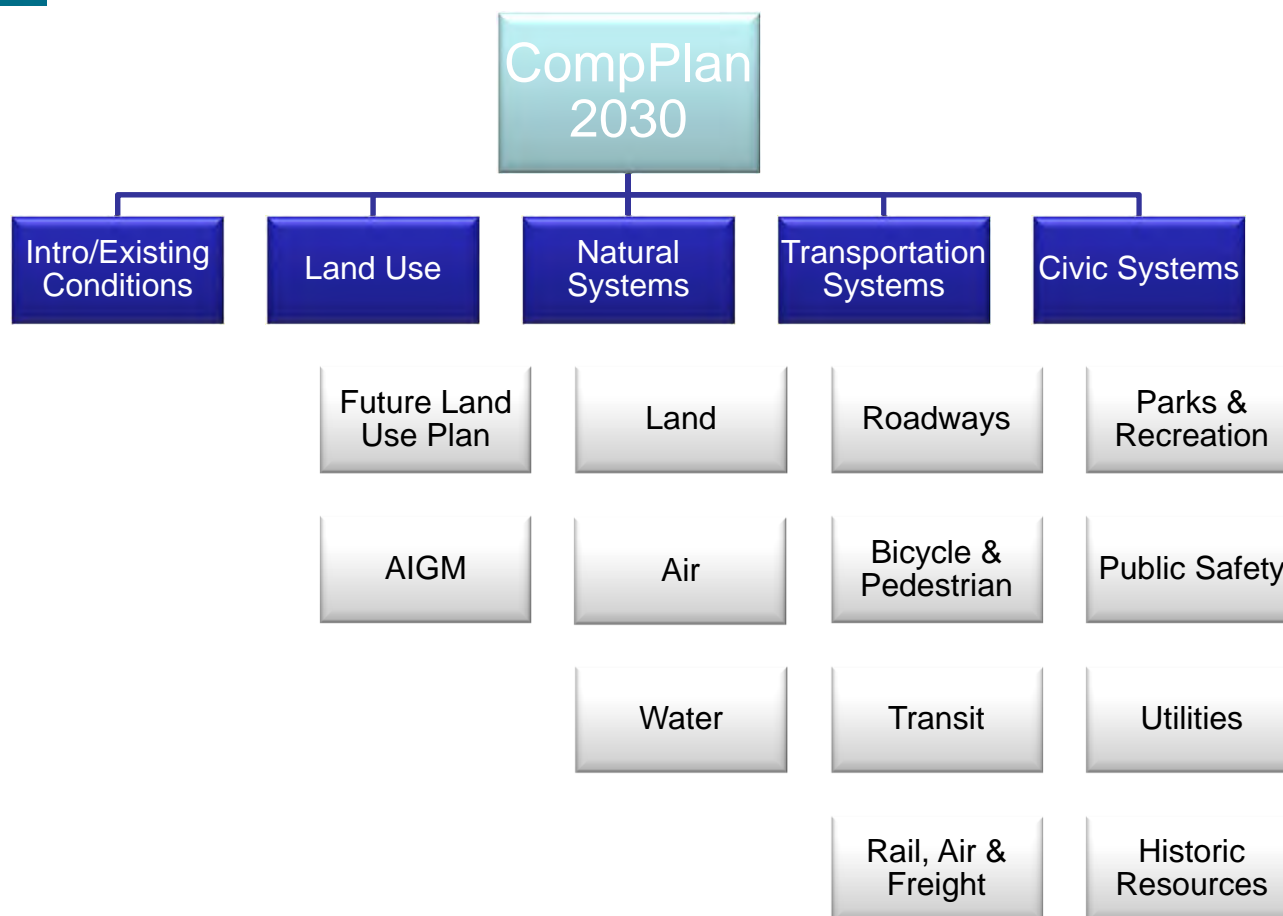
CompPlan 2030

Intro/Existing Conditions

Land Use

Natural Systems

Transportation Systems

Civic Systems

Future Land Use Plan

AIGM

Land

Air

Water

Roadways

Bicycle & Pedestrian

Transit

Rail, Air & Freight

Parks & Recreation

Public Safety

Utilities

Historic Resources